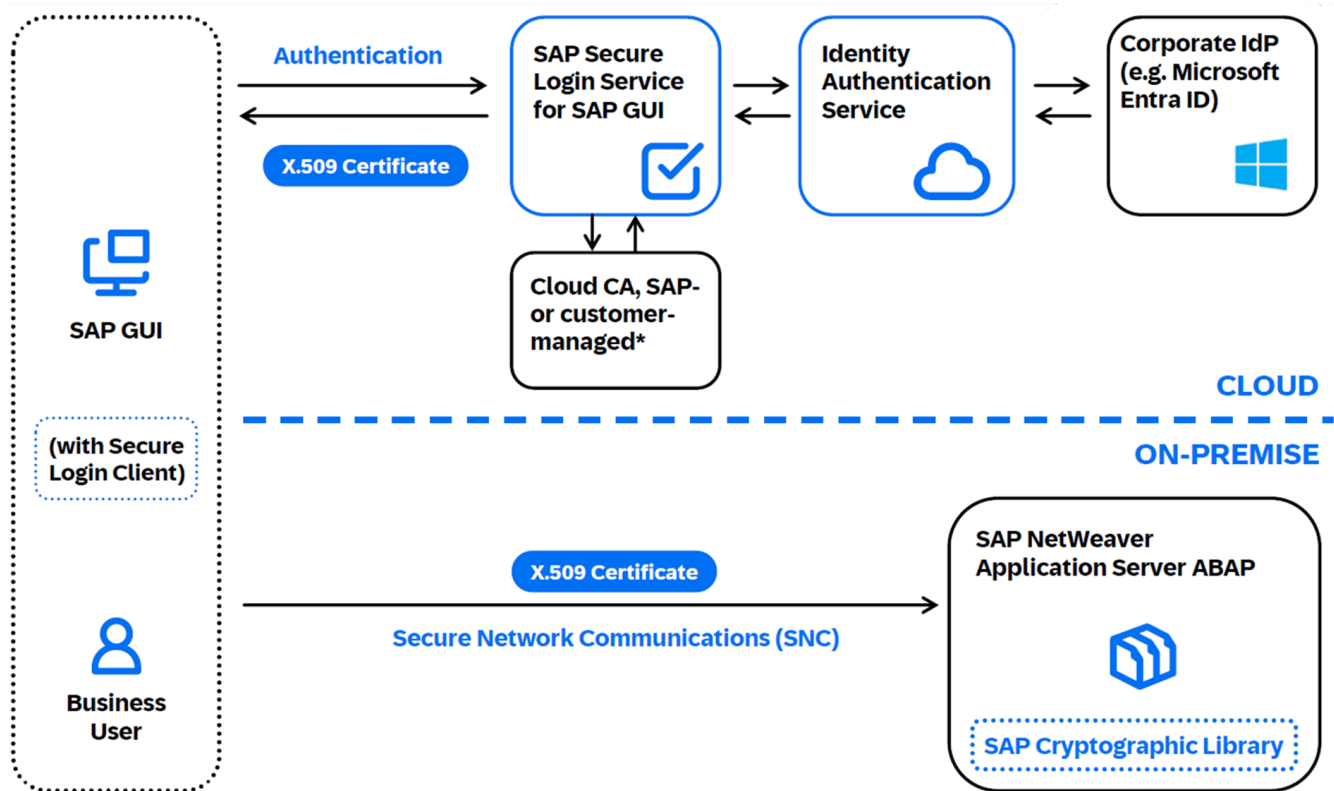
Authentication

X.509 Certificate

SAP Secure Login Service for SAP GUI

Identity Authentication Service

Corporate IdP (e.g. Microsoft Entra ID)

Cloud CA, SAP- or customer-managed*

SAP GUI

(with Secure Login Client)

Business User

CLOUD

ON-PREMISE

X.509 Certificate

Secure Network Communications (SNC)

SAP NetWeaver Application Server ABAP

SAP Cryptographic Library